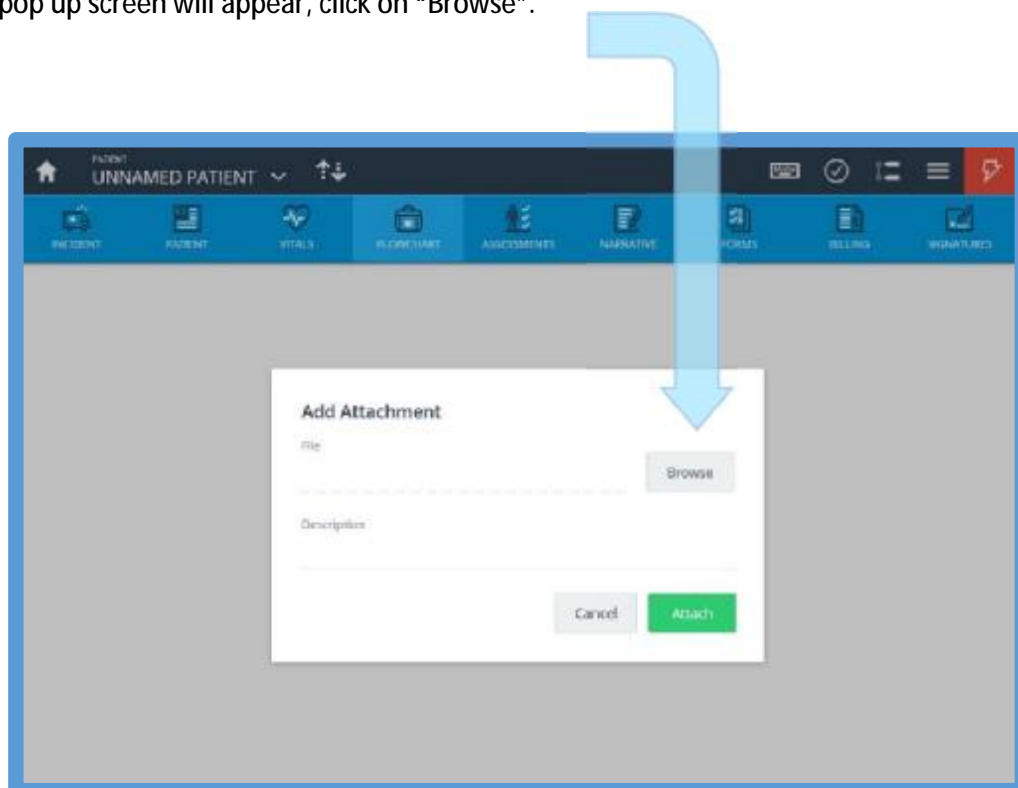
pop up screen will appear, click on "Browse".

PATIENT
UNNAMED PATIENT

INCIDENT
PATIENT
VITALS
FLOWCHART
ASSESSMENTS
NARRATIVE
FORMS
BILLING
SIGNATURES

Add Attachment
File
Browse
Description
Cancel
Attach